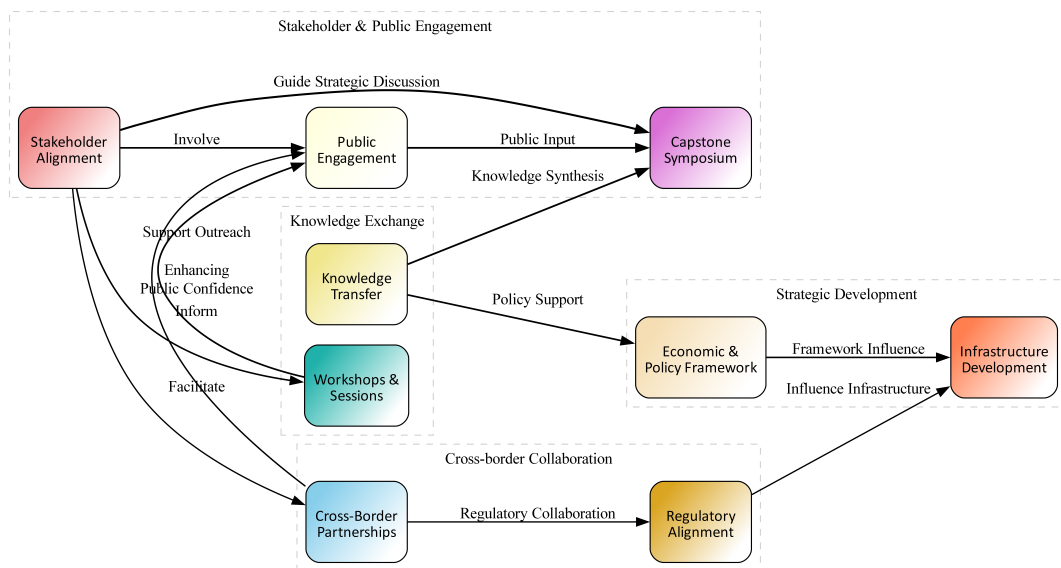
Stakeholder & Public Engagement

Guide Strategic Discussion

Stakeholder Alignment

Involve

Public Engagement

Public Input

Capstone Symposium

Knowledge Synthesis

Support Outreach

Knowledge Exchange

Enhancing Public Confidence

Inform

Knowledge Transfer

Policy Support

Strategic Development

Economic & Policy Framework

Framework Influence

Infrastructure Development

Influence Infrastructure

Facilitate

Workshops & Sessions

Cross-border Collaboration

Cross-Border Partnerships

Regulatory Collaboration

Regulatory Alignment